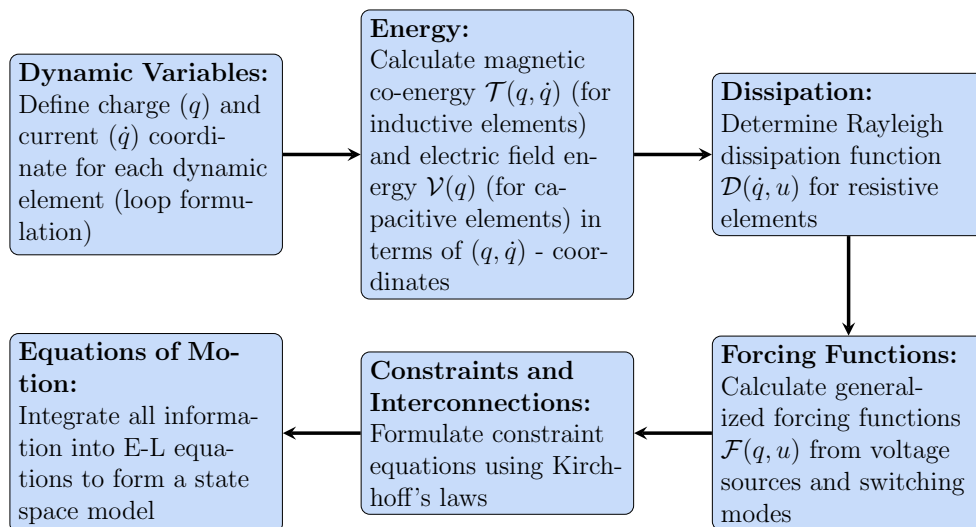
**Dynamic Variables:** Define charge $(q)$ and current $(\dot{q})$ coordinate for each dynamic element (loop formulation)

**Energy:** Calculate magnetic co-energy $\mathcal{T}(q, \dot{q})$ (for inductive elements) and electric field energy $\mathcal{V}(q)$ (for capacitive elements) in terms of $(q, \dot{q})$ - coordinates

**Dissipation:** Determine Rayleigh dissipation function $\mathcal{D}(\dot{q}, u)$ for resistive elements

**Forcing Functions:** Calculate generalized forcing functions $\mathcal{F}(q, u)$ from voltage sources and switching modes

**Constraints and Interconnections:** Formulate constraint equations using Kirchhoff's laws

**Equations of Motion:** Integrate all information into E-L equations to form a state space model